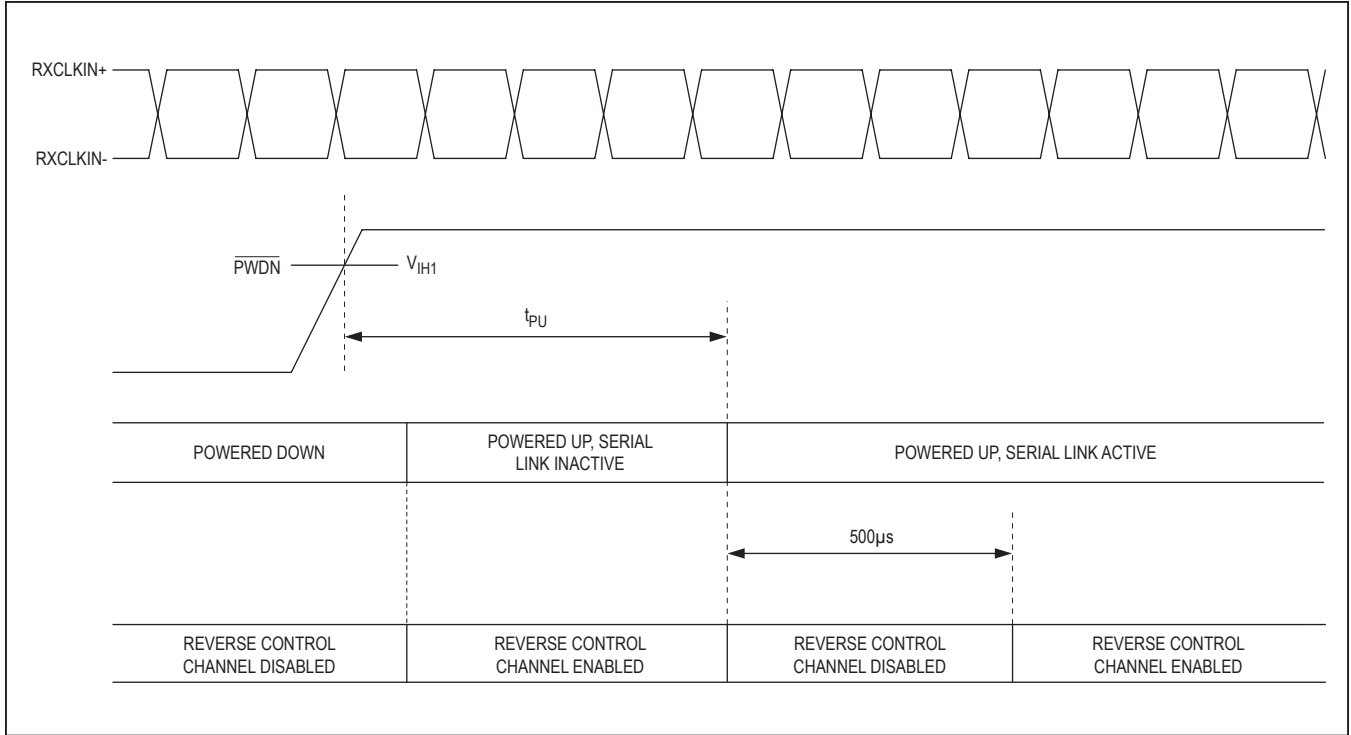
RXCLKIN+

RXCLKIN-

$\overline{PWDN}$

$V_{IH1}$

$t_{PU}$

| POWERED DOWN | POWERED UP, SERIAL LINK INACTIVE | POWERED UP, SERIAL LINK ACTIVE |
|---|---|---|

500µs

| REVERSE CONTROL CHANNEL DISABLED | REVERSE CONTROL CHANNEL ENABLED | REVERSE CONTROL CHANNEL DISABLED | REVERSE CONTROL CHANNEL ENABLED |
|---|---|---|---|